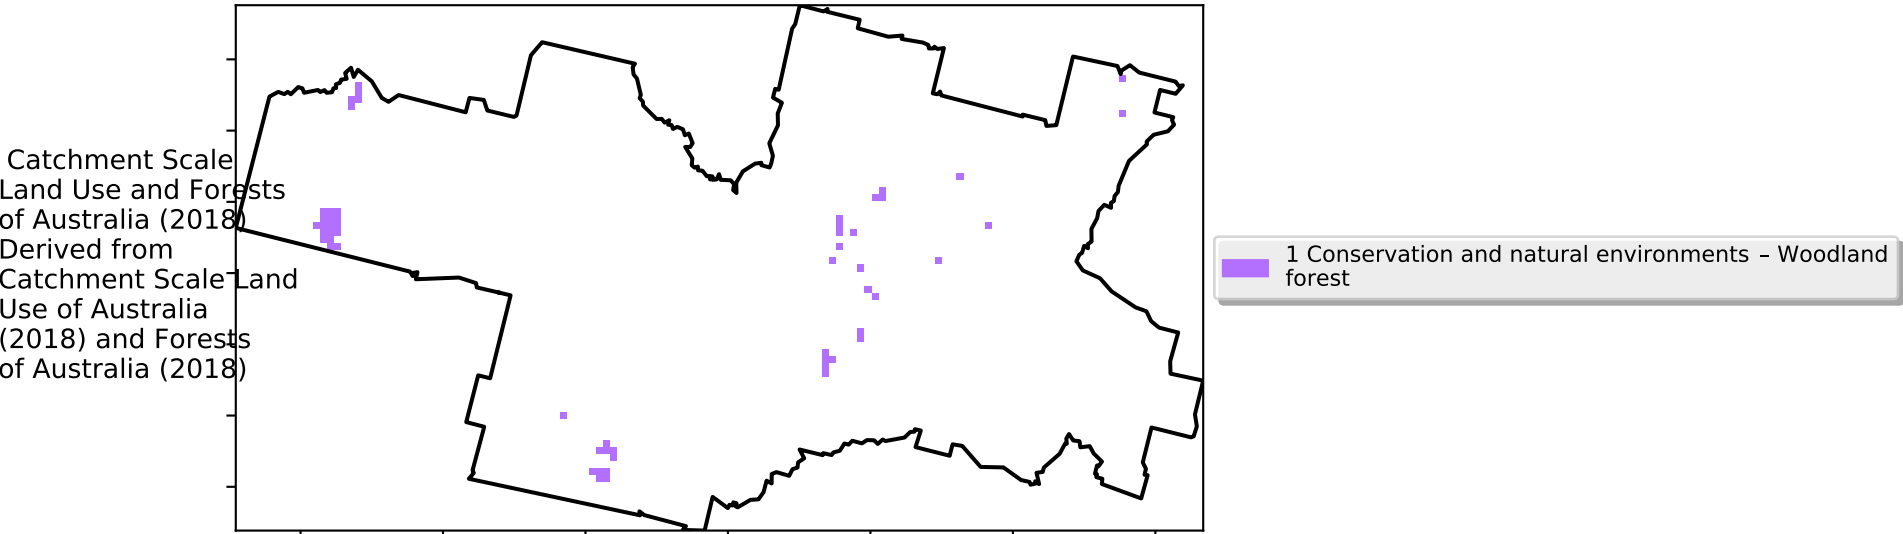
Catchment Scale Land Use and Forests of Australia (2018) Derived from Catchment Scale Land Use of Australia (2018) and Forests of Australia (2018)

1 Conservation and natural environments – Woodland forest